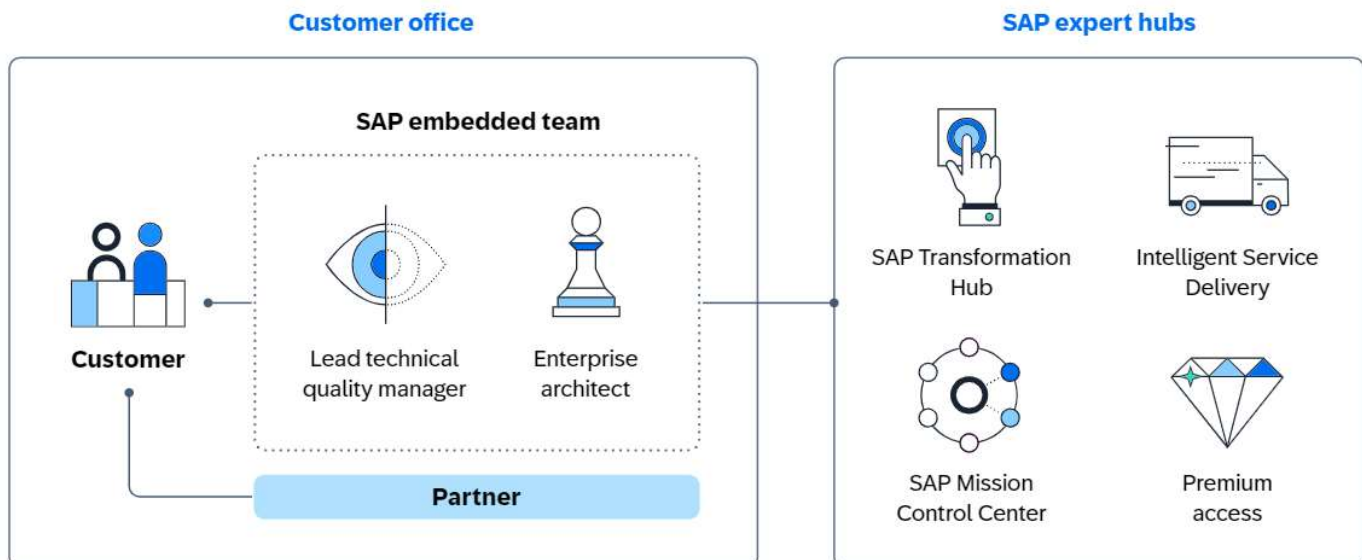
Customer office

SAP embedded team

Customer

Lead technical quality manager

Enterprise architect

Partner

SAP expert hubs

SAP Transformation Hub

Intelligent Service Delivery

SAP Mission Control Center

Premium access